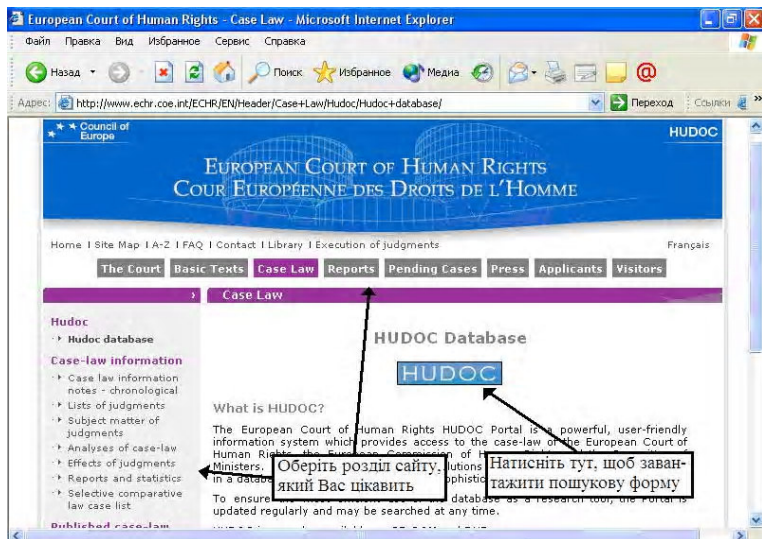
European Court of Human Rights - Case Law - Microsoft Internet Explorer

Файл Правка Вид Избранное Сервис Справка

Назад Поиск Избранное Медиа

Адрес: http://www.echr.coe.int/ECHR/EN/Header/Case+Law/Hudoc/Hudoc+database/ Переход Ссылки

Council of Europe

HUDOC

EUROPEAN COURT OF HUMAN RIGHTS
COUR EUROPÉENNE DES DROITS DE L'HOMME

Home | Site Map | A-Z | FAQ | Contact | Library | Execution of judgments

Français

The Court Basic Texts Case Law Reports Pending Cases Press Applicants Visitors

Case Law

Hudoc
Hudoc database

Case-law information
Case law information notes - chronological
Lists of judgments
Subject matter of judgments
Analyses of case-law
Effects of judgments
Reports and statistics
Selective comparative law case list

Published case-law

HUDOC Database

HUDOC

What is HUDOC?

The European Court of Human Rights HUDOC Portal is a powerful, user-friendly information system which provides access to the case-law of the European Court of Human Rights, the European Commission of H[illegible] Ministers. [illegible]lutions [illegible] in a databa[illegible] sophistic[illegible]

To ensure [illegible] database as a research tool, the Portal is updated regularly and may be searched at any time.

Оберіть розділ сайту, який Вас цікавить

Натисніть тут, щоб завантажити пошукову форму